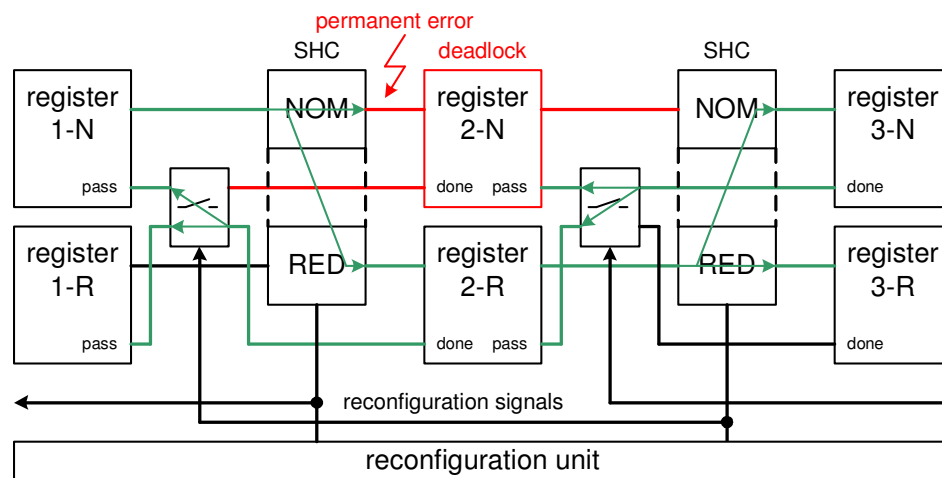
permanent error

SHC

deadlock

SHC

register 1-N

pass

NOM

register 2-N

done pass

NOM

register 3-N

done

register 1-R

pass

RED

register 2-R

done pass

RED

register 3-R

done

reconfiguration signals

reconfiguration unit